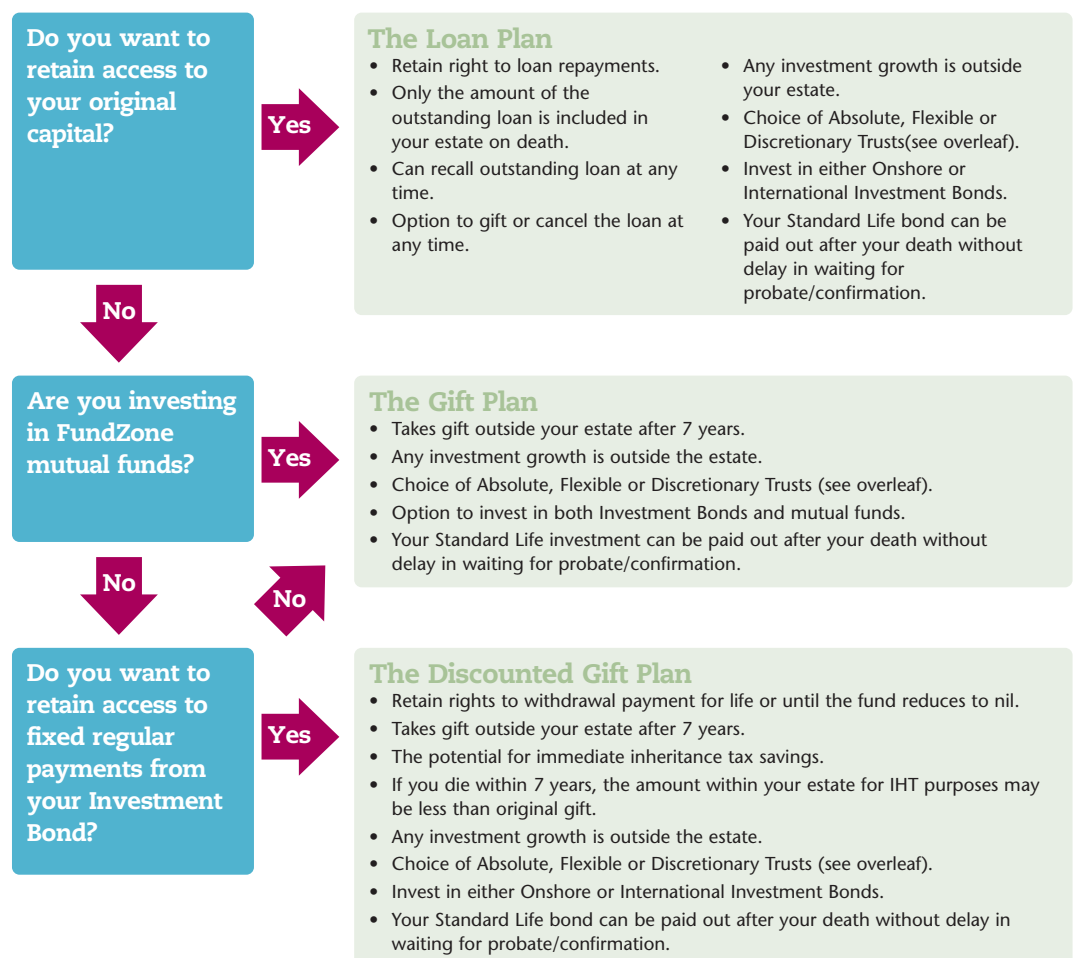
Do you want to retain access to your original capital?

Yes

The Loan Plan

- Retain right to loan repayments.
- Only the amount of the outstanding loan is included in your estate on death.
- Can recall outstanding loan at any time.
- Option to gift or cancel the loan at any time.
- Any investment growth is outside your estate.
- Choice of Absolute, Flexible or Discretionary Trusts(see overleaf).
- Invest in either Onshore or International Investment Bonds.
- Your Standard Life bond can be paid out after your death without delay in waiting for probate/confirmation.

No

Are you investing in FundZone mutual funds?

Yes

The Gift Plan

- Takes gift outside your estate after 7 years.
- Any investment growth is outside the estate.
- Choice of Absolute, Flexible or Discretionary Trusts (see overleaf).
- Option to invest in both Investment Bonds and mutual funds.
- Your Standard Life investment can be paid out after your death without delay in waiting for probate/confirmation.

No

No

Do you want to retain access to fixed regular payments from your Investment Bond?

Yes

The Discounted Gift Plan

- Retain rights to withdrawal payment for life or until the fund reduces to nil.
- Takes gift outside your estate after 7 years.
- The potential for immediate inheritance tax savings.
- If you die within 7 years, the amount within your estate for IHT purposes may be less than original gift.
- Any investment growth is outside the estate.
- Choice of Absolute, Flexible or Discretionary Trusts (see overleaf).
- Invest in either Onshore or International Investment Bonds.
- Your Standard Life bond can be paid out after your death without delay in waiting for probate/confirmation.